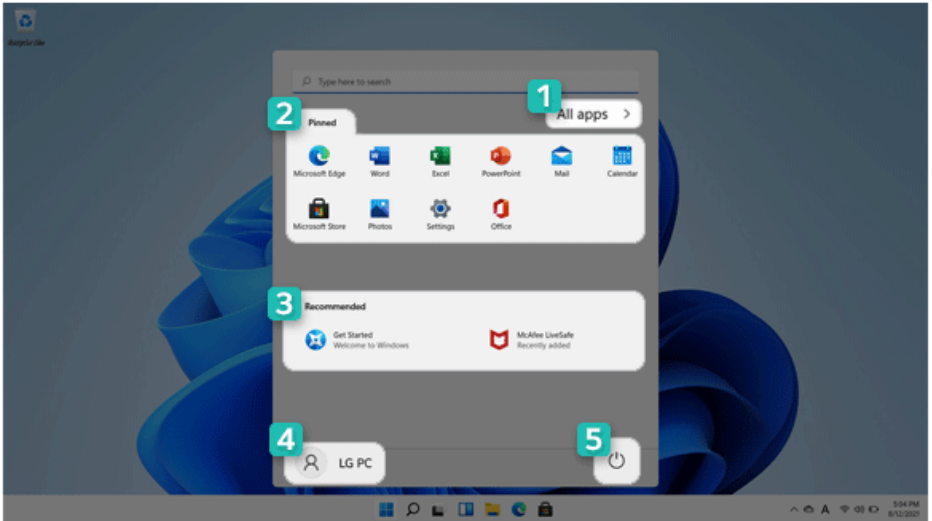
Recycle Bin

Type here to search

1

All apps >

2

Pinned

Microsoft Edge

Word

Excel

PowerPoint

Mail

Calendar

Microsoft Store

Photos

Settings

Office

3

Recommended

Get Started
Welcome to Windows

McAfee LiveSafe
Recently added

4

LG PC

5

5:04 PM
8/12/2021